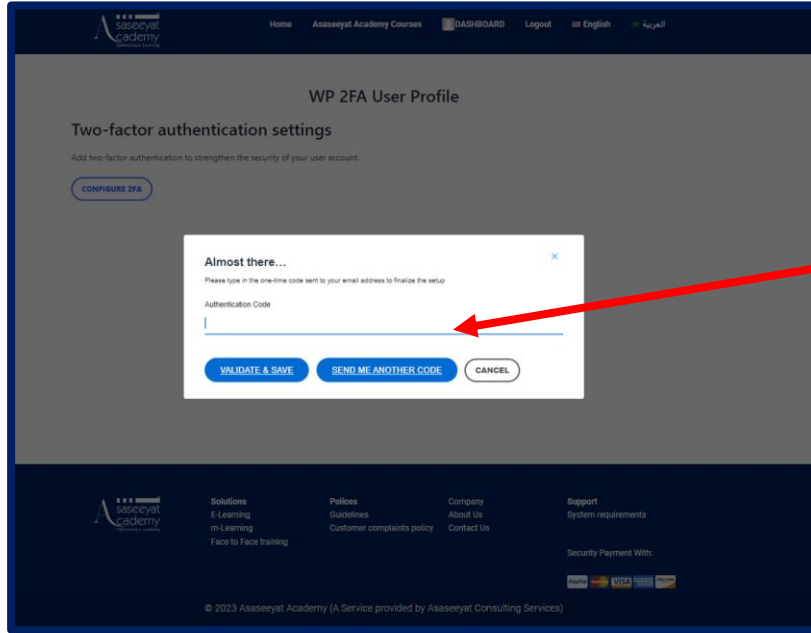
Asaseeyat Academy

Home Asaseeyat Academy Courses DASHBOARD Logout English العربية

WP 2FA User Profile

Two-factor authentication settings

Add two-factor authentication to strengthen the security of your user account.

CONFIGURE 2FA

Almost there…

Please type in the one-time code sent to your email address to finalize the setup

Authentication Code

VALIDATE & SAVE SEND ME ANOTHER CODE CANCEL

Asaseeyat Academy

Solutions
E-Learning
m-Learning
Face to Face training

Polices
Guidelines
Customer complaints policy

Company
About Us
Contact Us

Support
System requirements

Security Payment With:

PayPal VISA DISCOVER

© 2023 Asaseeyat Academy (A Service provided by Asaseeyat Consulting Services)